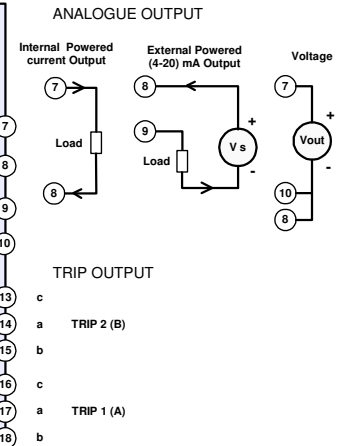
ANALOGUE OUTPUT

Internal Powered current Output

7

Load

8

External Powered (4-20) mA Output

8

9

Load

Vs

+

-

Voltage

7

Vout

+

-

10

8

7

8

9

10

TRIP OUTPUT

13 c

14 a TRIP 2 (B)

15 b

16 c

17 a TRIP 1 (A)

18 b